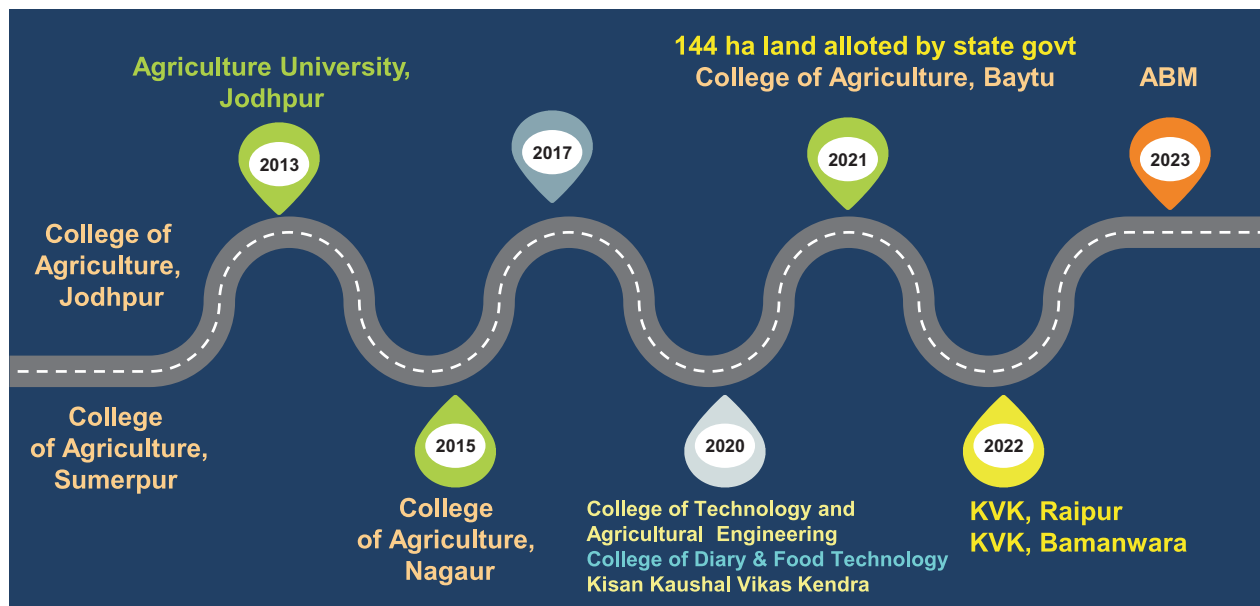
Agriculture University, Jodhpur

2013

College of Agriculture, Jodhpur

College of Agriculture, Sumerpur

2015

College of Agriculture, Nagaur

2017

2020

College of Technology and Agricultural Engineering
College of Diary & Food Technology
Kisan Kaushal Vikas Kendra

144 ha land alloted by state govt
College of Agriculture, Baytu

2021

2022

KVK, Raipur
KVK, Bamanwara

ABM

2023